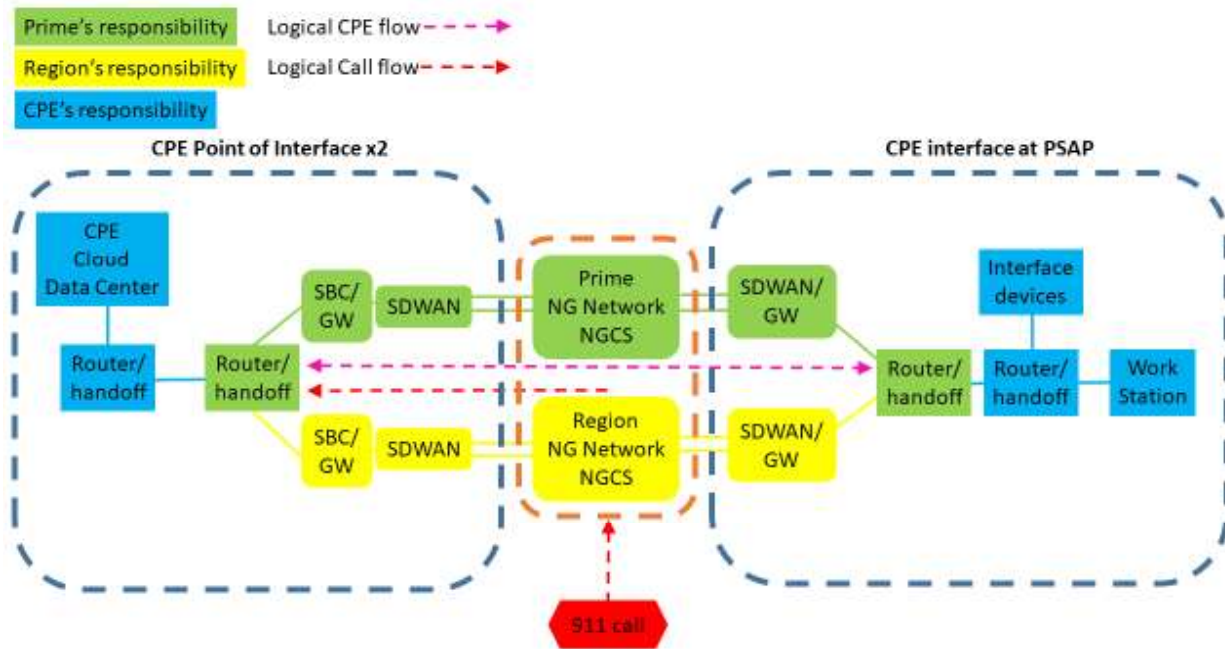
Prime's responsibility
Logical CPE flow
Region's responsibility
Logical Call flow
CPE's responsibility

CPE Point of Interface x2

CPE interface at PSAP

CPE Cloud Data Center

Router/ handoff

Router/ handoff

SBC/ GW

SDWAN

Prime NG Network NGCS

SDWAN/ GW

SBC/ GW

SDWAN

Region NG Network NGCS

SDWAN/ GW

Interface devices

Router/ handoff

Router/ handoff

Work Station

911 call